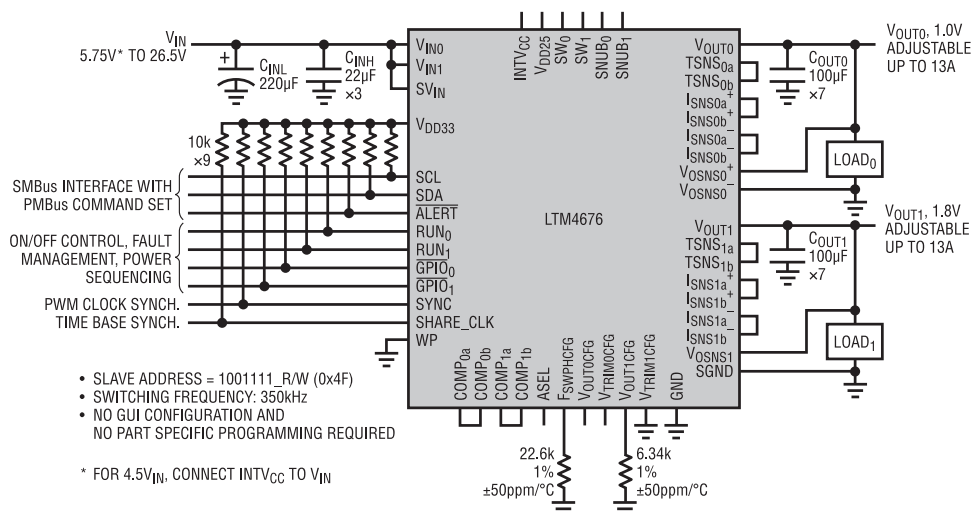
$V_{IN}$
5.75V* TO 26.5V

$C_{INL}$
220µF

$C_{INH}$
22µF
×3

10k
×9

SMBus INTERFACE WITH PMBus COMMAND SET

ON/OFF CONTROL, FAULT MANAGEMENT, POWER SEQUENCING

PWM CLOCK SYNCH.

TIME BASE SYNCH.

$V_{IN0}$
$V_{IN1}$
$SV_{IN}$
$V_{DD33}$
SCL
SDA
$\overline{ALERT}$
$RUN_0$
$RUN_1$
$\overline{GPIO_0}$
$\overline{GPIO_1}$
SYNC
SHARE_CLK
WP

$INTV_{CC}$
$V_{DD25}$
$SW_0$
$SW_1$
$SNUB_0$
$SNUB_1$

LTM4676

$V_{OUT0}$
$TSNS_{0a}$
$TSNS_{0b}$
$I_{SNS0a}^+$
$I_{SNS0b}^+$
$I_{SNS0a}^-$
$I_{SNS0b}^-$
$V_{OSNS0}^+$
$V_{OSNS0}^-$
$V_{OUT1}$
$TSNS_{1a}$
$TSNS_{1b}$
$I_{SNS1a}^+$
$I_{SNS1b}^+$
$I_{SNS1a}^-$
$I_{SNS1b}^-$
$V_{OSNS1}$
SGND

$COMP_{0a}$
$COMP_{0b}$
$COMP_{1a}$
$COMP_{1b}$
ASEL
$F_{SWPHCFG}$
$V_{OUT0CFG}$
$V_{TRIM0CFG}$
$V_{OUT1CFG}$
$V_{TRIM1CFG}$
GND

$V_{OUT0}$, 1.0V
ADJUSTABLE
UP TO 13A

$C_{OUT0}$
100µF
×7

$LOAD_0$

$V_{OUT1}$, 1.8V
ADJUSTABLE
UP TO 13A

$C_{OUT1}$
100µF
×7

$LOAD_1$

• SLAVE ADDRESS = 1001111_R/W (0x4F)
• SWITCHING FREQUENCY: 350kHz
• NO GUI CONFIGURATION AND NO PART SPECIFIC PROGRAMMING REQUIRED

* FOR 4.5$V_{IN}$, CONNECT $INTV_{CC}$ TO $V_{IN}$

22.6k
1%
±50ppm/°C

6.34k
1%
±50ppm/°C